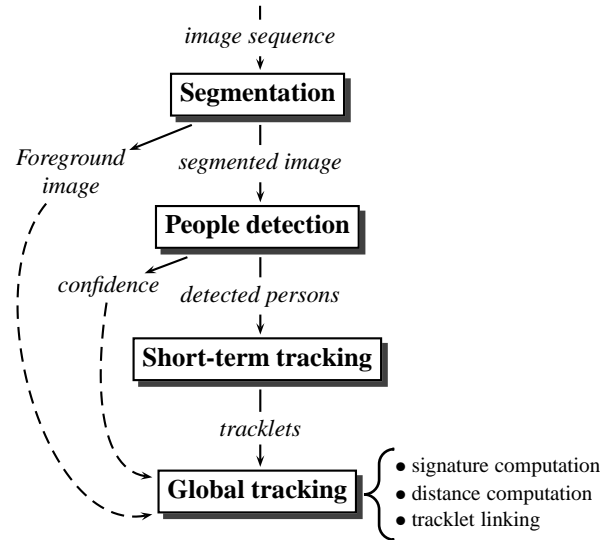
image sequence

Segmentation

Foreground image

segmented image

People detection

confidence

detected persons

Short-term tracking

tracklets

Global tracking

• signature computation
• distance computation
• tracklet linking